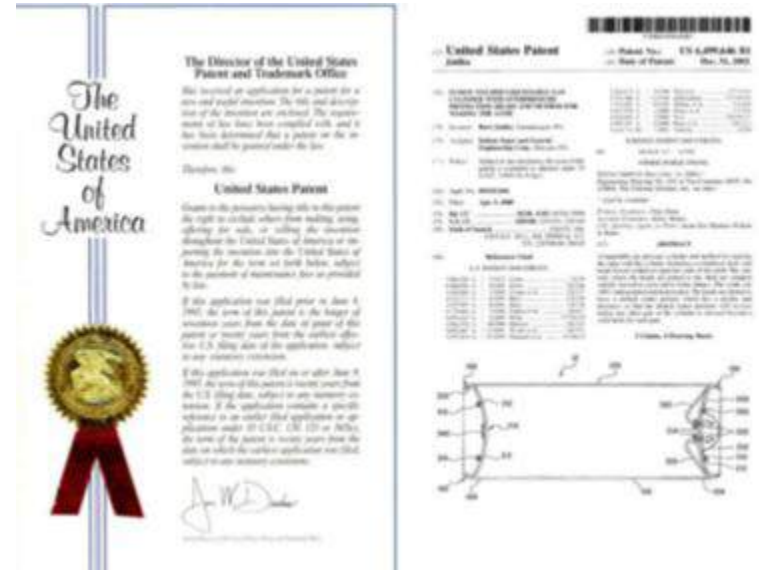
The United States of America

The Director of the United States Patent and Trademark Office

Has received an application for a patent for a new and useful invention. The title and description of the invention are enclosed. The requirements of law have been complied with, and it has been determined that a patent on the invention shall be granted under the law.

Therefore, this

United States Patent

Grants to the person(s) having title to this patent the right to exclude others from making, using, offering for sale, or selling the invention throughout the United States of America or importing the invention into the United States of America for the term set forth below, subject to the payment of maintenance fees as provided by law.

If this application was filed prior to June 8, 1995, the term of this patent is the longer of seventeen years from the date of grant of this patent or twenty years from the earliest effective U.S. filing date of the application, subject to any statutory extension.

If this application was filed on or after June 8, 1995, the term of this patent is twenty years from the U.S. filing date, subject to any statutory extension. If the application contains a specific reference to an earlier filed application or applications under 35 U.S.C. 120, 121 or 365(c), the term of the patent is twenty years from the date on which the earliest application was filed, subject to any statutory extension.

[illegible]

United States Patent
Jaidka
Patent No.: US 6,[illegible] B1
Date of Patent: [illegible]

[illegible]

Reference Cited

U.S. PATENT DOCUMENTS

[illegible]

ABSTRACT

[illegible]